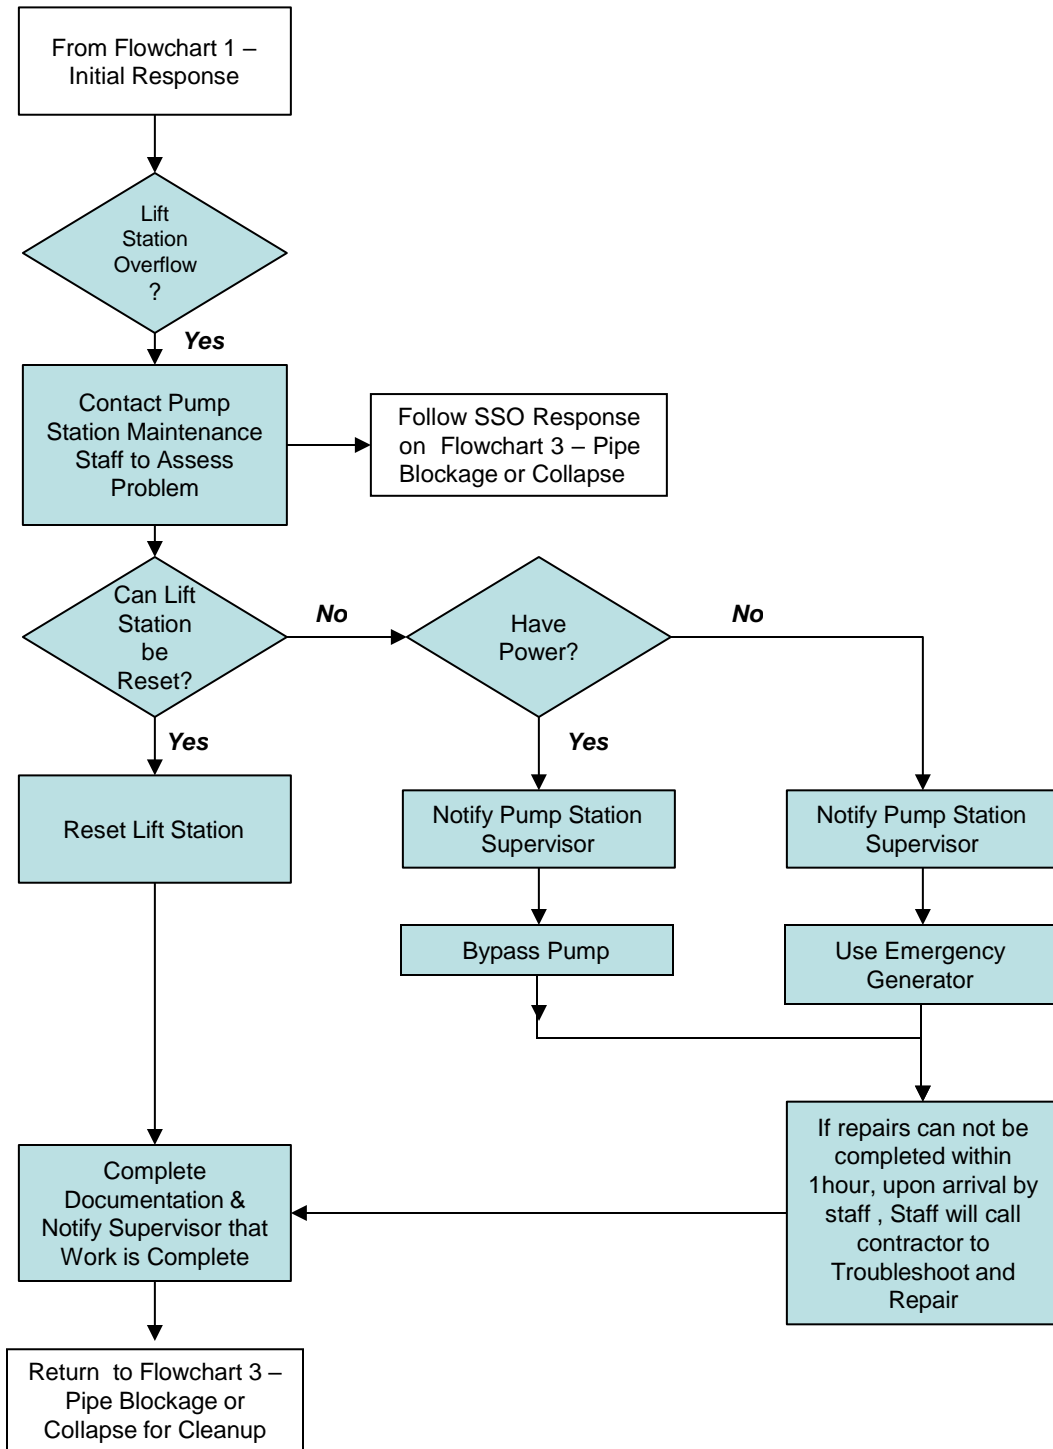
From Flowchart 1 – Initial Response

Lift Station Overflow ?

Yes

Contact Pump Station Maintenance Staff to Assess Problem

Follow SSO Response on Flowchart 3 – Pipe Blockage or Collapse

Can Lift Station be Reset?

No

Have Power?

No

Yes

Yes

Reset Lift Station

Notify Pump Station Supervisor

Notify Pump Station Supervisor

Bypass Pump

Use Emergency Generator

If repairs can not be completed within 1hour, upon arrival by staff , Staff will call contractor to Troubleshoot and Repair

Complete Documentation & Notify Supervisor that Work is Complete

Return to Flowchart 3 – Pipe Blockage or Collapse for Cleanup